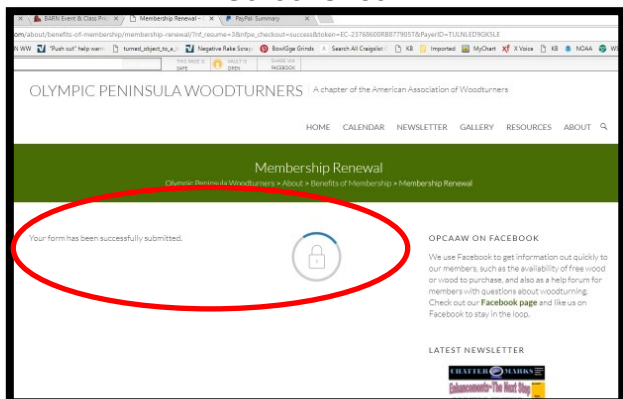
BAFN Event & Class Pr ×   Membership Renewal - ×   PayPal Summary ×

om/about/benefits-of-membership/membership-renewal/?nf_resume=3&nfpe_checkout=success&token=EC-23768600R8779051T&PayerID=TULNLED9GK5LE

N WW   "Push out" help wan   turned_object_to_a   Negative Rake Scrap   BowlGge Grinds   Search All Craigslist   KB   Imported   MyChart   X Voice   KB   NOAA   WS

THIS PAGE IS SAFE   VAULT IS OPEN   SHARE VIA FACEBOOK

OLYMPIC PENINSULA WOODTURNERS | A chapter of the American Association of Woodturners

HOME   CALENDAR   NEWSLETTER   GALLERY   RESOURCES   ABOUT

Membership Renewal

Olympic Peninsula Woodturners » About » Benefits of Membership » Membership Renewal

Your form has been successfully submitted.

OPCAAW ON FACEBOOK

We use Facebook to get information out quickly to our members, such as the availability of free wood or wood to purchase, and also as a help forum for members with questions about woodturning. Check out our Facebook page and like us on Facebook to stay in the loop.

LATEST NEWSLETTER

CHATTER MARKS

Enhancements–The Next Step